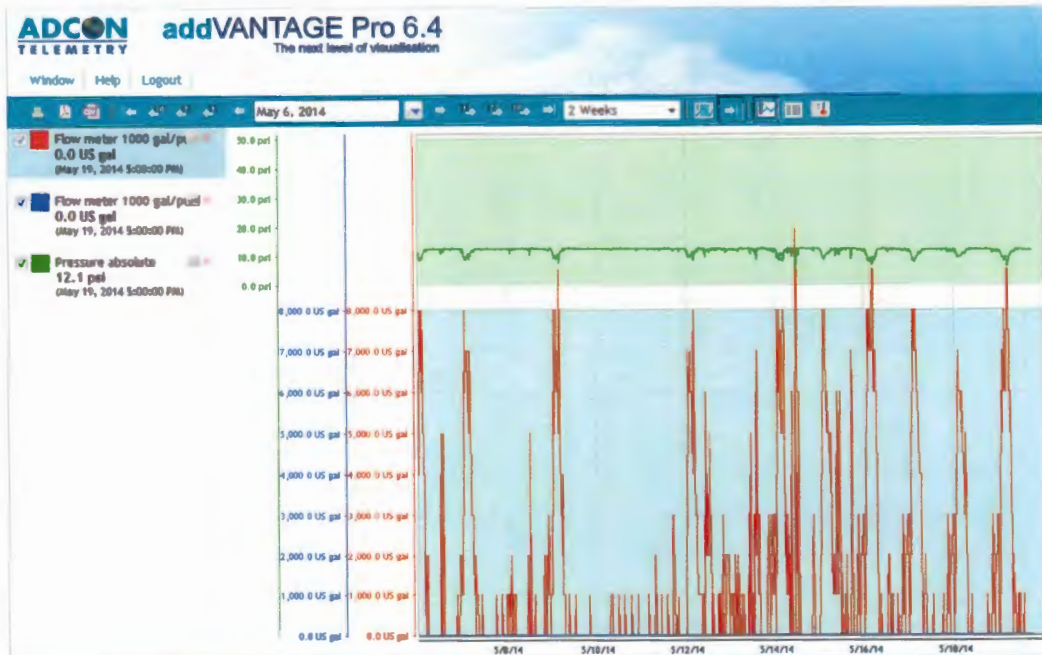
ADCON TELEMETRY

addVANTAGE Pro 6.4
The next level of visualisation

Window | Help | Logout

May 6, 2014
2 Weeks

Flow meter 1000 gal/pu
0.0 US gal
(May 19, 2014 5:00:00 PM)

Flow meter 1000 gal/puel
0.0 US gal
(May 19, 2014 5:00:00 PM)

Pressure absolute
12.1 psi
(May 19, 2014 5:00:00 PM)

50.0 psi
40.0 psi
30.0 psi
20.0 psi
10.0 psi
0.0 psi

8,000 0 US gal
7,000 0 US gal
6,000 0 US gal
5,000 0 US gal
4,000 0 US gal
3,000 0 US gal
2,000 0 US gal
1,000 0 US gal
0.0 US gal

8,000 0 US gal
7,000 0 US gal
6,000 0 US gal
5,000 0 US gal
4,000 0 US gal
3,000 0 US gal
2,000 0 US gal
1,000 0 US gal
0.0 US gal

5/8/14
5/10/14
5/12/14
5/14/14
5/16/14
5/18/14